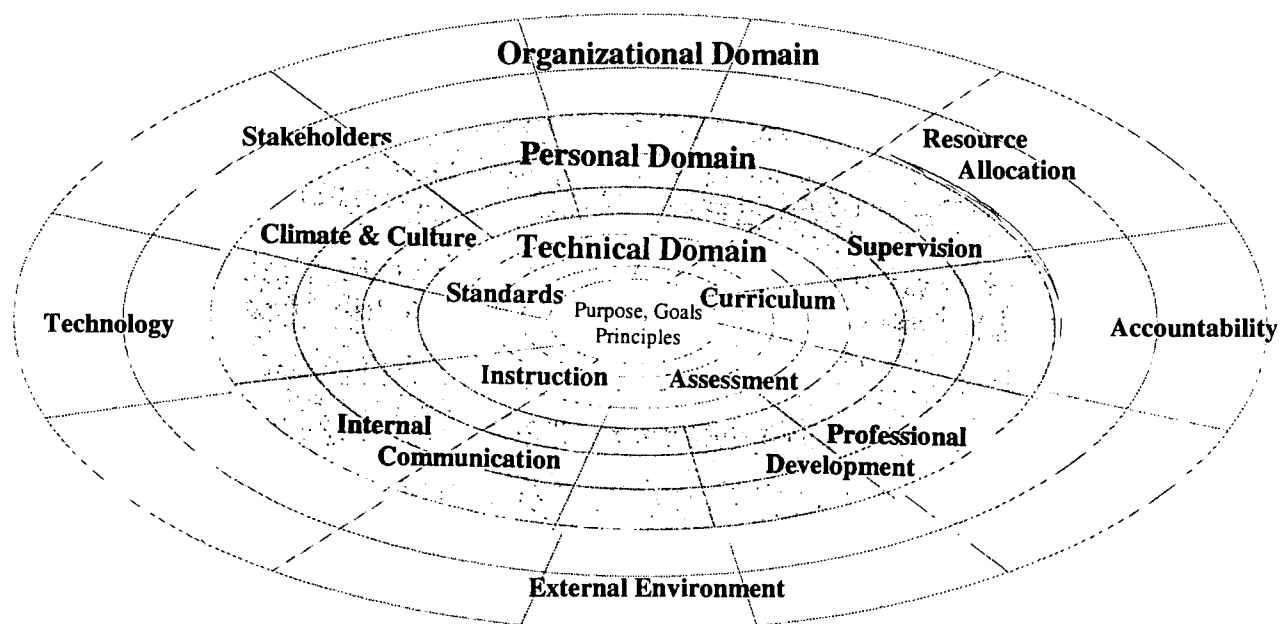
Organizational Domain

Stakeholders

Resource Allocation

Personal Domain

Climate & Culture

Technical Domain

Supervision

Standards

Purpose, Goals Principles

Curriculum

Technology

Accountability

Instruction

Assessment

Internal Communication

Professional Development

External Environment